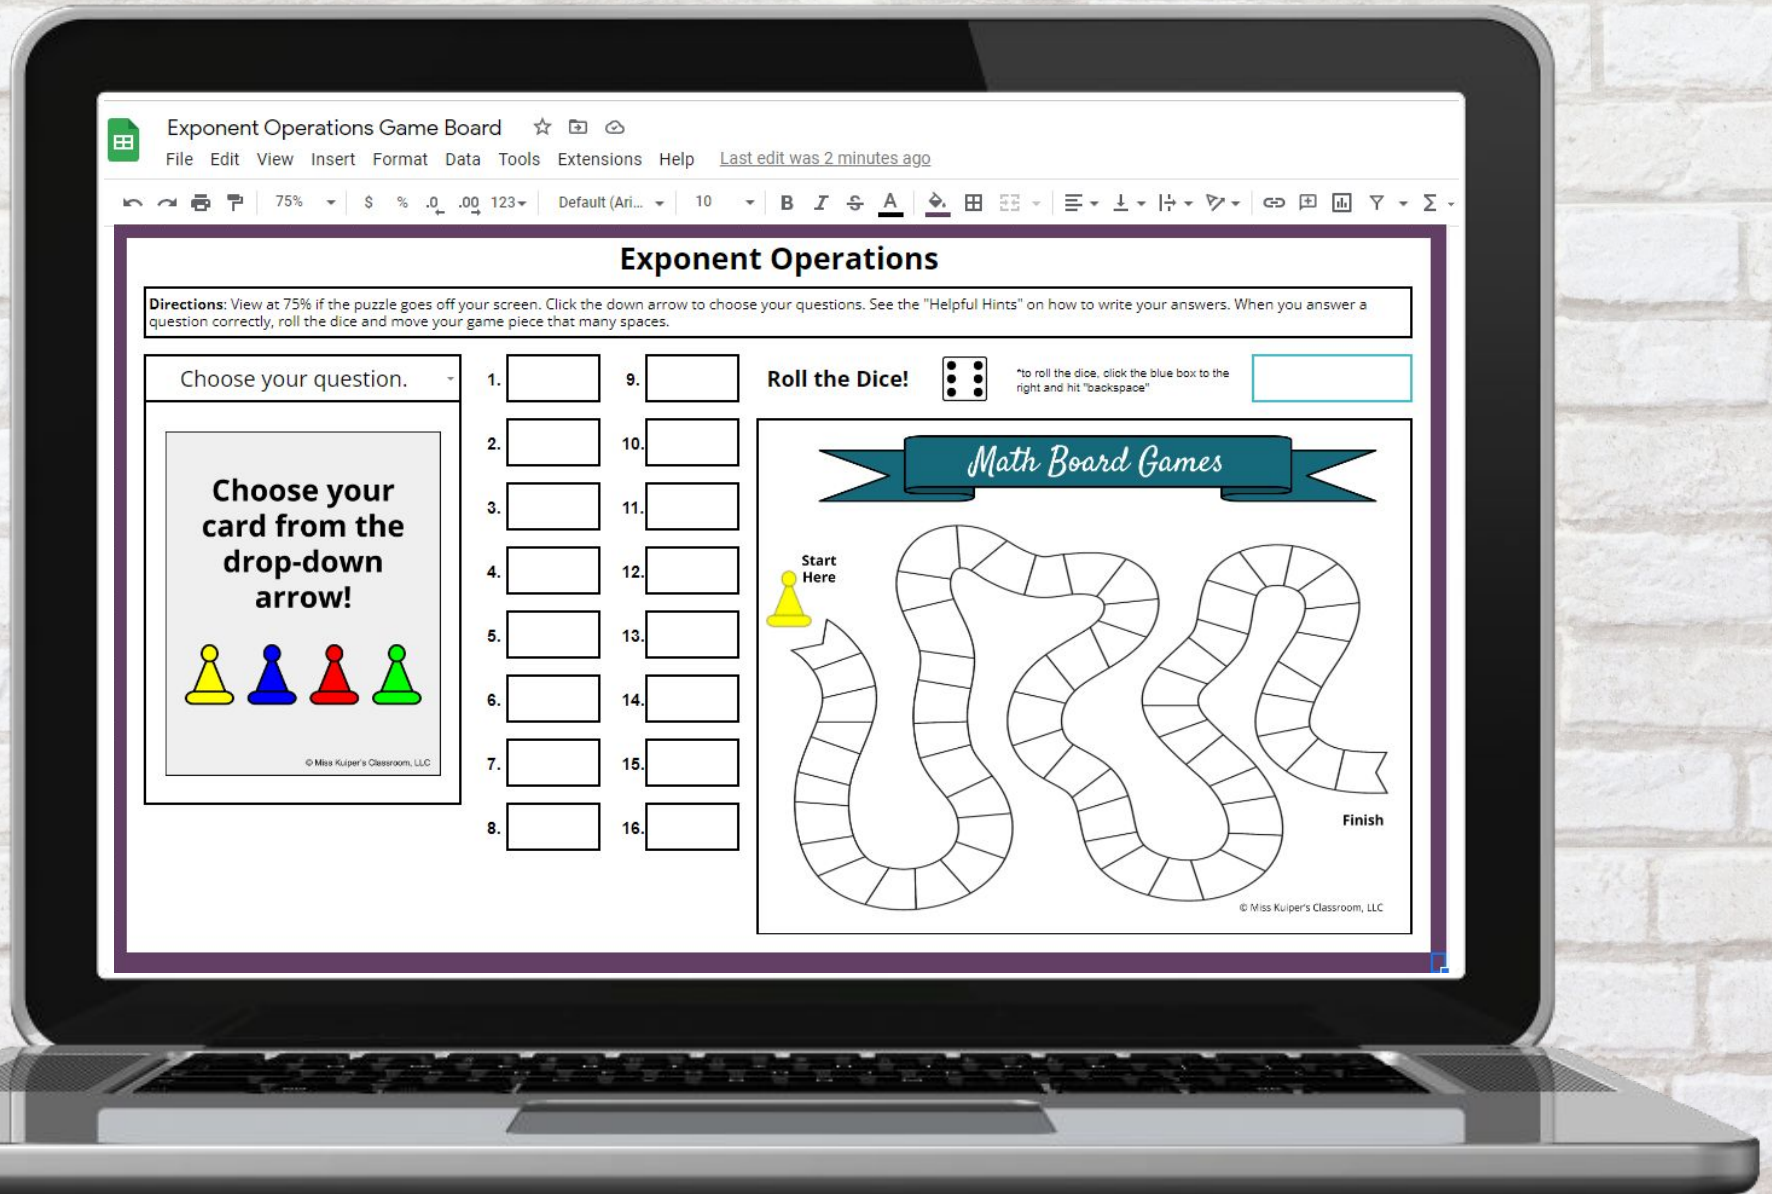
Exponent Operations Game Board

File Edit View Insert Format Data Tools Extensions Help Last edit was 2 minutes ago

75% $ % .0 .00 123 Default (Ari... 10 B I S A

Exponent Operations

Directions: View at 75% if the puzzle goes off your screen. Click the down arrow to choose your questions. See the "Helpful Hints" on how to write your answers. When you answer a question correctly, roll the dice and move your game piece that many spaces.

Choose your question.

Choose your card from the drop-down arrow!

© Miss Kuiper's Classroom, LLC

1.
2.
3.
4.
5.
6.
7.
8.
9.
10.
11.
12.
13.
14.
15.
16.

Roll the Dice!

*to roll the dice, click the blue box to the right and hit "backspace"

Math Board Games

Start Here

Finish

© Miss Kuiper's Classroom, LLC